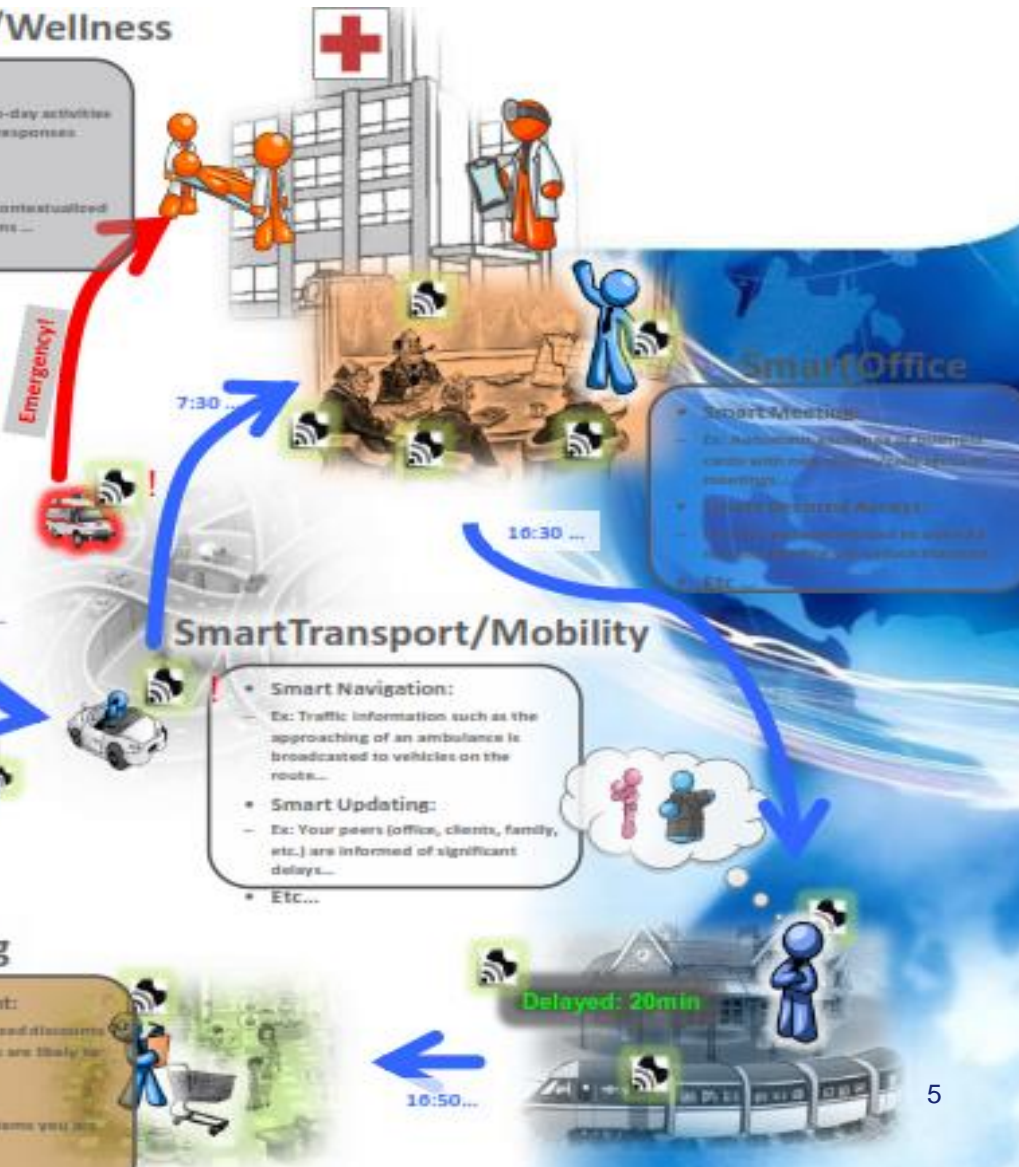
/Wellness

-day activities
esponses

contextualized
ns ...

Emergency!

7:30 ...

SmartOffice

• Smart Meeting:
– Ex: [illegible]
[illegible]
• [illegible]
– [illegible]
• Etc

16:30 ...

SmartTransport/Mobility

• Smart Navigation:
– Ex: Traffic information such as the approaching of an ambulance is broadcasted to vehicles on the route...
• Smart Updating:
– Ex: Your peers (office, clients, family, etc.) are informed of significant delays...
• Etc...

g

t:
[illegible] discounts
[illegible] are likely to
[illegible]
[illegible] ems you are

Delayed: 20min

16:50...

5